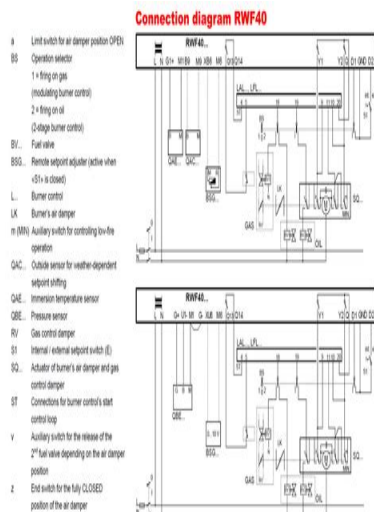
Connection diagram RWF40

a Limit switch for air damper position OPEN

BS Operation selector
1 = firing on gas (modulating burner control)
2 = firing on oil (2-stage burner control)

BV... Fuel valve

BSG... Remote setpoint adjuster (active when <S1> is closed)

L... Burner control

LK Burner's air damper

m (MIN) Auxiliary switch for controlling low-fire operation

QAC... Outside sensor for weather-dependent setpoint shifting

QAE... Immersion temperature sensor

QBE... Pressure sensor

RV Gas control damper

S1 Internal / external setpoint switch (E)

SQ... Actuator of burner's air damper and gas control damper

ST Connections for burner control's start control loop

v Auxiliary switch for the release of the 2nd fuel valve depending on the air damper position

z End switch for the fully CLOSED position of the air damper

RWF40...
L N G1+ M1 B9 M9 X5 M6 Q13 Q14 Y1 Y2 Q1 D1 GND D2

LAL... LFL...

QAE... QAC...

BSG...

LK

SQ...

MIN

GAS

OIL

RWF40...
L N G+ U1 M1 G- X5 M6 Q13 Q14 Y1 Y2 Q1 D1 GND D2

LAL... LFL...

QBE...

BSG...

GAS

OIL